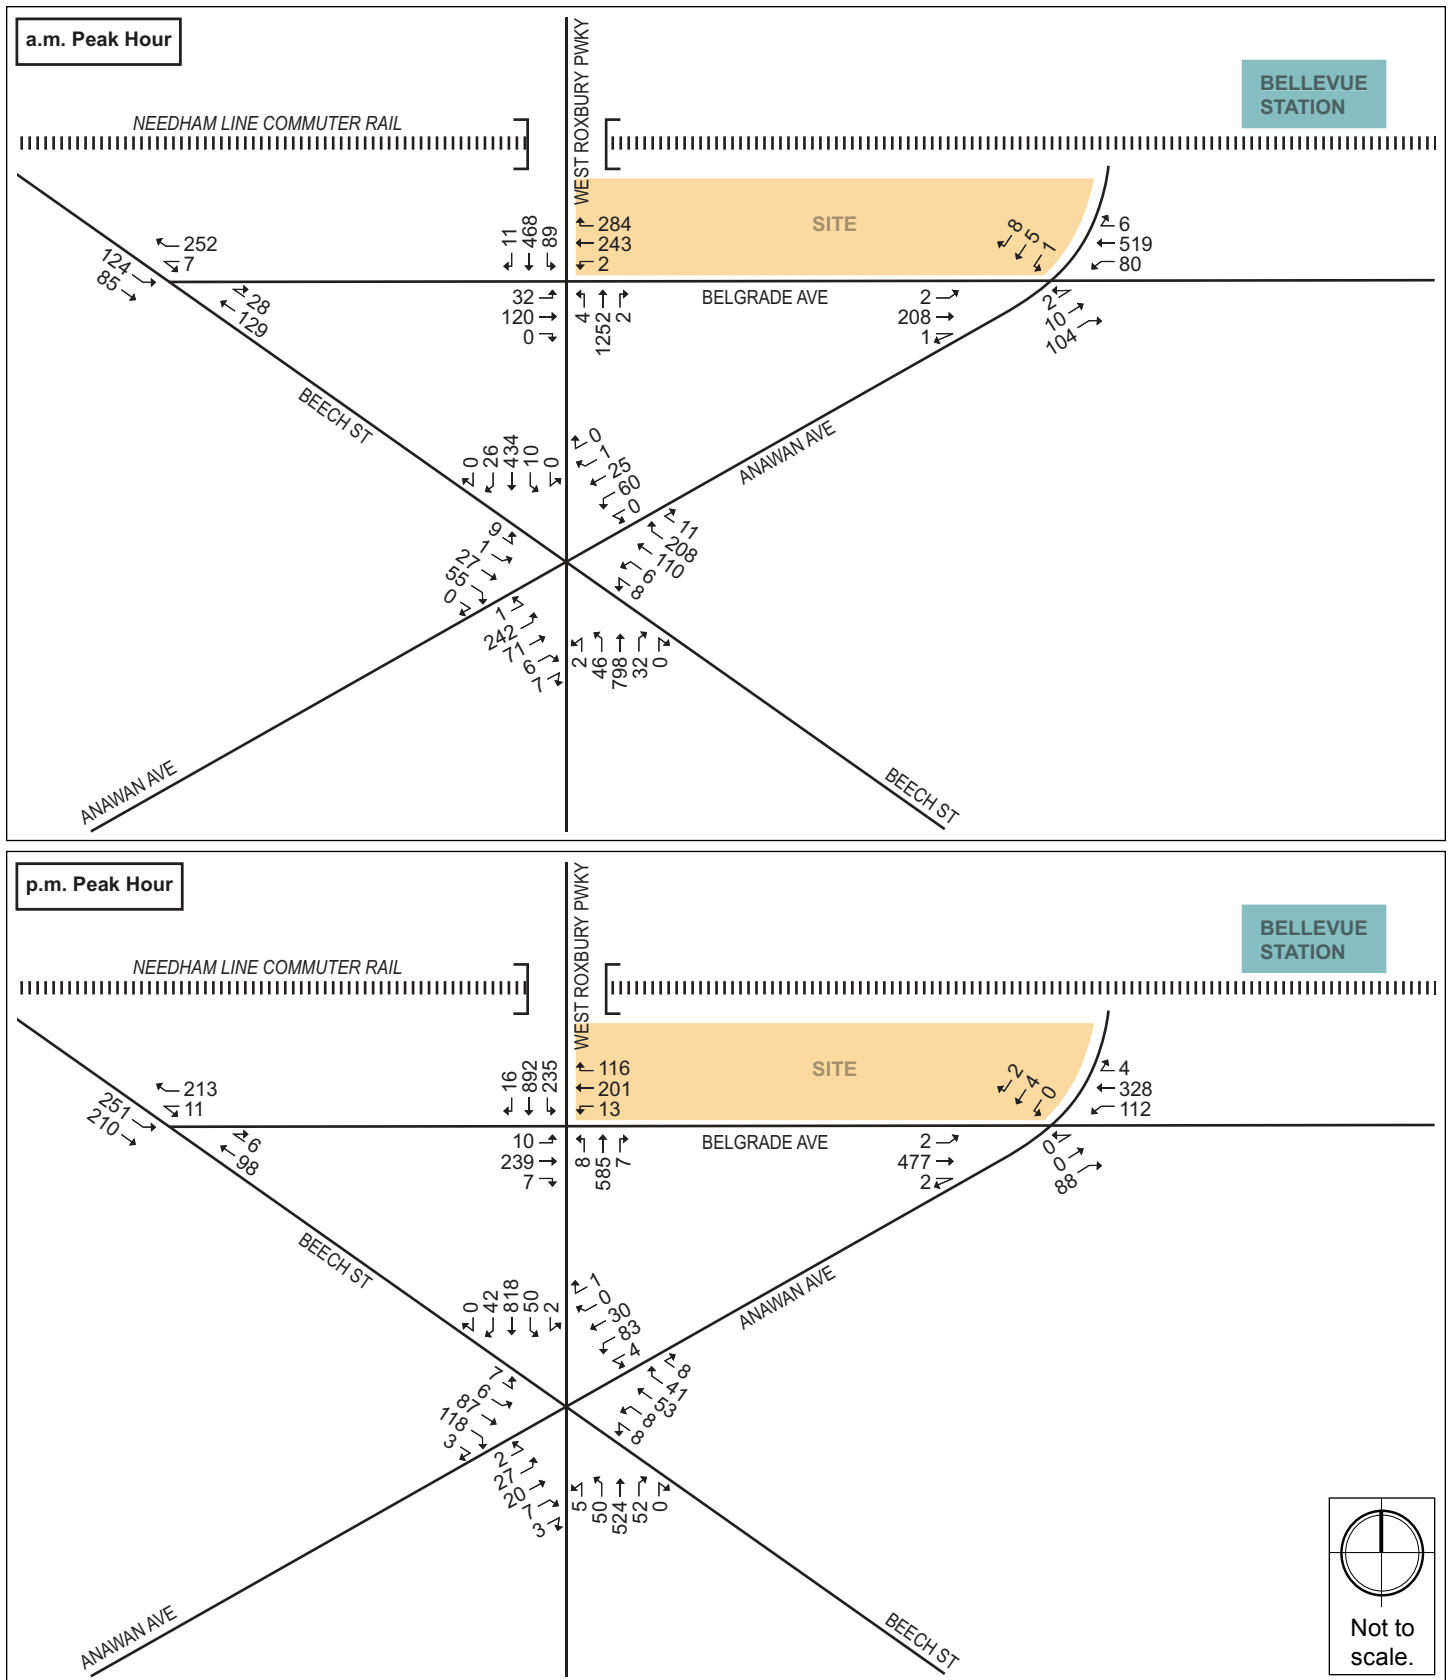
a.m. Peak Hour

NEEDHAM LINE COMMUTER RAIL

WEST ROXBURY PWKY

BELLEVUE STATION

SITE

252
7
124
85
28
129

11 468 89

284
243
2

32
120
0

4 1252 2

BELGRADE AVE

8
5
1

6
519
80

2
208
1

2
10
104

BEECH ST

ANAWAN AVE

0 26 434 10 0

0
1
25
60
0

9
1
27
55
0

11
208
110
6
8

1
242
71
6
7

2 46 798 32 0

ANAWAN AVE

BEECH ST

p.m. Peak Hour

NEEDHAM LINE COMMUTER RAIL

WEST ROXBURY PWKY

BELLEVUE STATION

SITE

213
11
251
210
6
98

16 892 235

116
201
13

10
239
7

8 585 7

BELGRADE AVE

2
4
0

4
328
112

2
477
2

0
0
88

BEECH ST

ANAWAN AVE

0 42 818 50 2

1
0
30
83
4

7
6
87
118
3

8
41
53
8
8

2
27
20
7
3

5 50 524 52 0

ANAWAN AVE

BEECH ST

Not to scale.